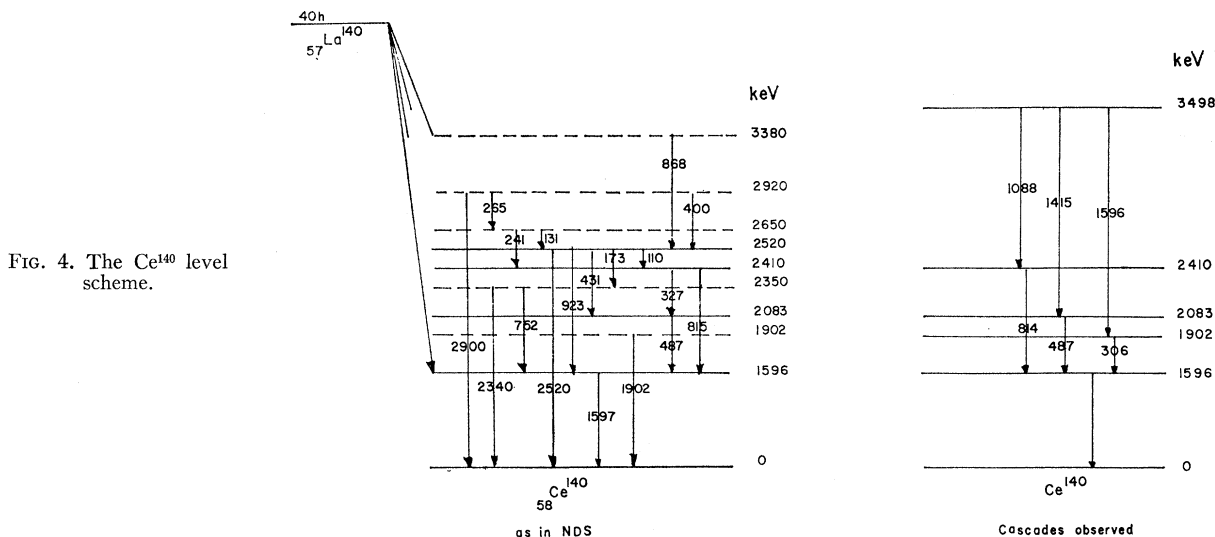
FIG. 4. The Ce$^{140}$ level scheme.

40h
$_{57}La^{140}$

keV
3380
2920
2650
2520
2410
2350
2083
1902
1596
0

868
265
400
241
131
173
110
431
923
327
762
815
2900
487
2340
2520
1902
1597

$_{58}Ce^{140}$
as in NDS

keV
3498
2410
2083
1902
1596
0

1088
1415
1596
814
487
306

$Ce^{140}$
Cascades observed